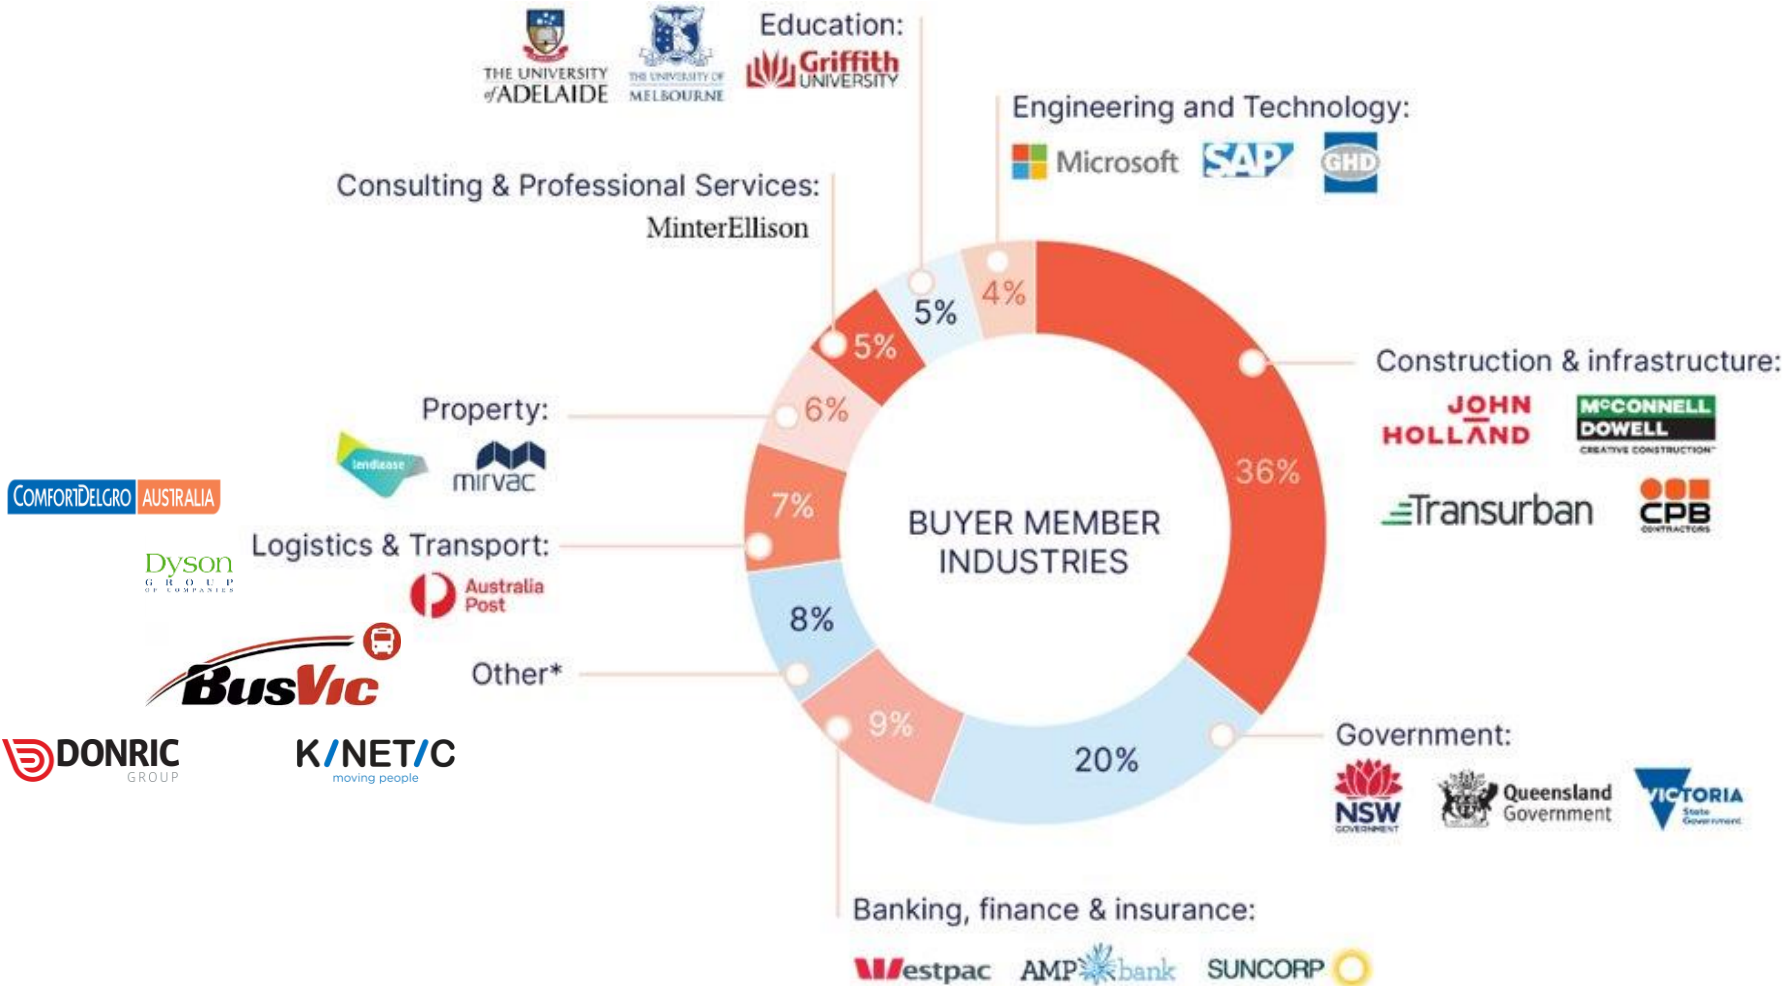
THE UNIVERSITY of ADELAIDE

THE UNIVERSITY OF MELBOURNE

Education:

Griffith UNIVERSITY

Engineering and Technology:

Microsoft SAP GHD

Consulting & Professional Services:

MinterEllison

5%

4%

5%

6%

Property:

lendlease

mirvac

COMFORTDELGRO AUSTRALIA

Dyson GROUP OF COMPANIES

Logistics & Transport:

Australia Post

BusVic

Other*

DONRIC GROUP

KINETIC moving people

7%

8%

9%

20%

36%

BUYER MEMBER INDUSTRIES

Construction & infrastructure:

JOHN HOLLAND

McCONNELL DOWELL CREATIVE CONSTRUCTION

Transurban

CPB CONTRACTORS

Government:

NSW GOVERNMENT

Queensland Government

VICTORIA State Government

Banking, finance & insurance:

Westpac AMP bank SUNCORP